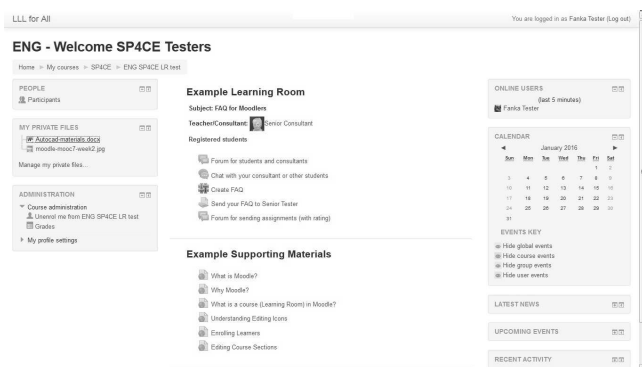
LLL for All

You are logged in as Fanka Tester (Log out)

ENG - Welcome SP4CE Testers

Home ► My courses ► SP4CE ► ENG SP4CE LR test

PEOPLE

Participants

MY PRIVATE FILES

Autocad-materials.docx

moodle-mooc7-week2.jpg

Manage my private files...

ADMINISTRATION

Course administration

Unenrol me from ENG SP4CE LR test

Grades

My profile settings

Example Learning Room

Subject: FAQ for Moodlers

Teacher/Consultant: Senior Consultant

Registered students

Forum for students and consultants

Chat with your consultant or other students

Create FAQ

Send your FAQ to Senior Tester

Forum for sending assignments (with rating)

Example Supporting Materials

What is Moodle?

Why Moodle?

What is a course (Learning Room) in Moodle?

Understanding Editing Icons

Enrolling Learners

Editing Course Sections

ONLINE USERS

(last 5 minutes)

Fanka Tester

CALENDAR

◄ January 2016 ►

| Sun | Mon | Tue | Wed | Thu | Fri | Sat |
|---|---|---|---|---|---|---|
| | | | | | 1 | 2 |
| 3 | 4 | 5 | 6 | 7 | 8 | 9 |
| 10 | 11 | 12 | 13 | 14 | 15 | 16 |
| 17 | 18 | 19 | 20 | 21 | 22 | 23 |
| 24 | 25 | 26 | 27 | 28 | 29 | 30 |
| 31 | | | | | | |

EVENTS KEY

Hide global events

Hide course events

Hide group events

Hide user events

LATEST NEWS

UPCOMING EVENTS

RECENT ACTIVITY